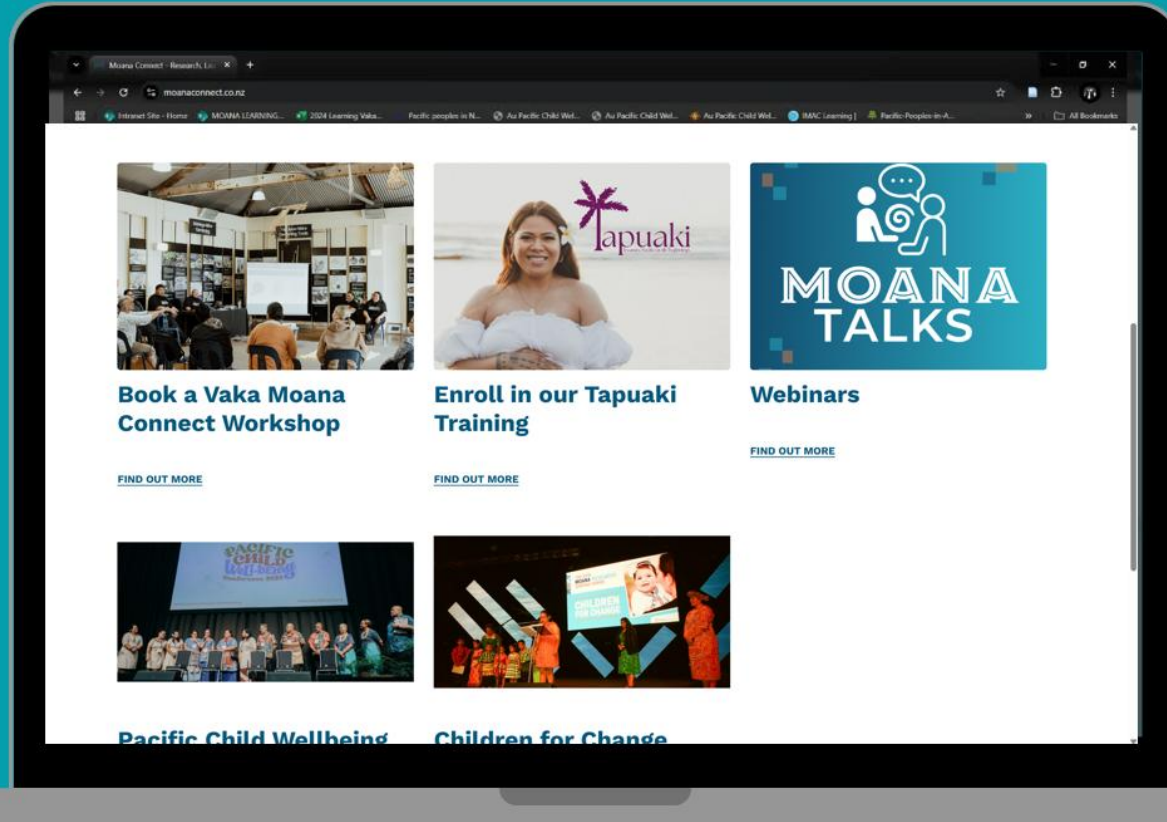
Moana Connect - Research, Lo

moanaconnect.co.nz

Intranet Site - Home  MOANA LEARNING...  2024 Learning Vaka...  Pacific peoples in N...  Au Pacific Child Wel...  Au Pacific Child Wel...  Au Pacific Child Wel...  IMAC Learning |  Pacific-Peoples-in-A...  All Bookmarks

Book a Vaka Moana Connect Workshop

FIND OUT MORE

Tapuaki

Enroll in our Tapuaki Training

FIND OUT MORE

MOANA TALKS

Webinars

FIND OUT MORE

Pacific Child Wellbeing

CHILDREN FOR CHANGE

Pacific Child Wellbeing

Children for Change